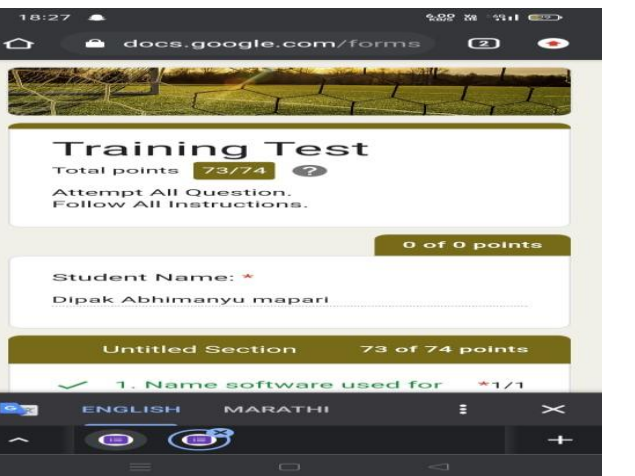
18:27

docs.google.com/forms

2

Training Test

Total points 73/74 ?

Attempt All Question.
Follow All Instructions.

0 of 0 points

Student Name: *

Dipak Abhimanyu mapari

Untitled Section 73 of 74 points

1. Name software used for *1/1

ENGLISH MARATHI

+